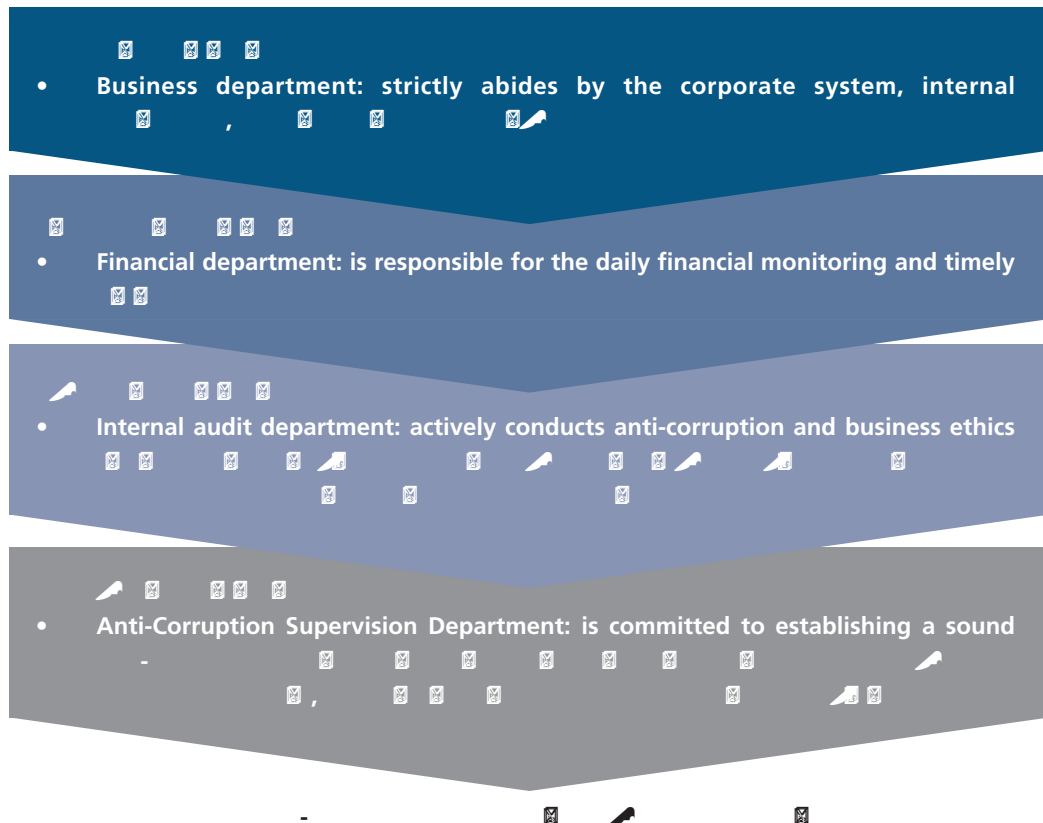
• Business department: strictly abides by the corporate system, internal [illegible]

• Financial department: is responsible for the daily financial monitoring and timely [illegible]

• Internal audit department: actively conducts anti-corruption and business ethics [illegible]

• Anti-Corruption Supervision Department: is committed to establishing a sound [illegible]

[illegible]